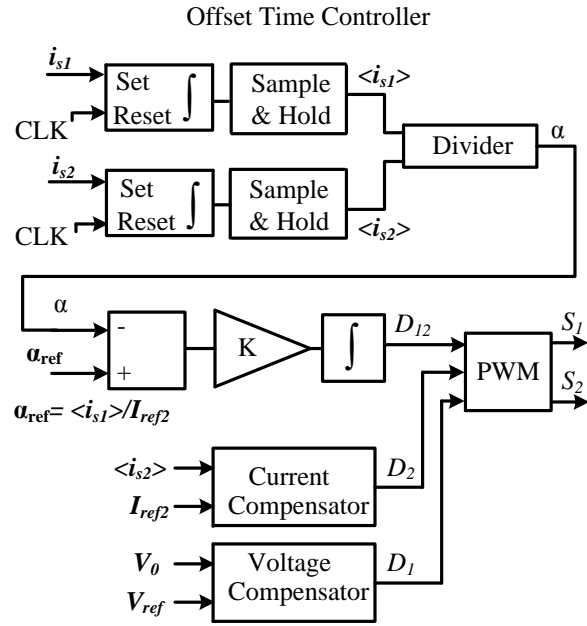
Offset Time Controller

$i_{s1}$
Set
Reset
$\int$
CLK
Sample & Hold
$<i_{s1}>$
Divider
α
$i_{s2}$
Set
Reset
$\int$
CLK
Sample & Hold
$<i_{s2}>$

α
-
$\alpha_{ref}$
+
$\alpha_{ref} = <i_{s1}>/I_{ref2}$
K
$\int$
$D_{12}$
PWM
$S_1$
$S_2$

$<i_{s2}>$
$I_{ref2}$
Current Compensator
$D_2$

$V_0$
$V_{ref}$
Voltage Compensator
$D_1$